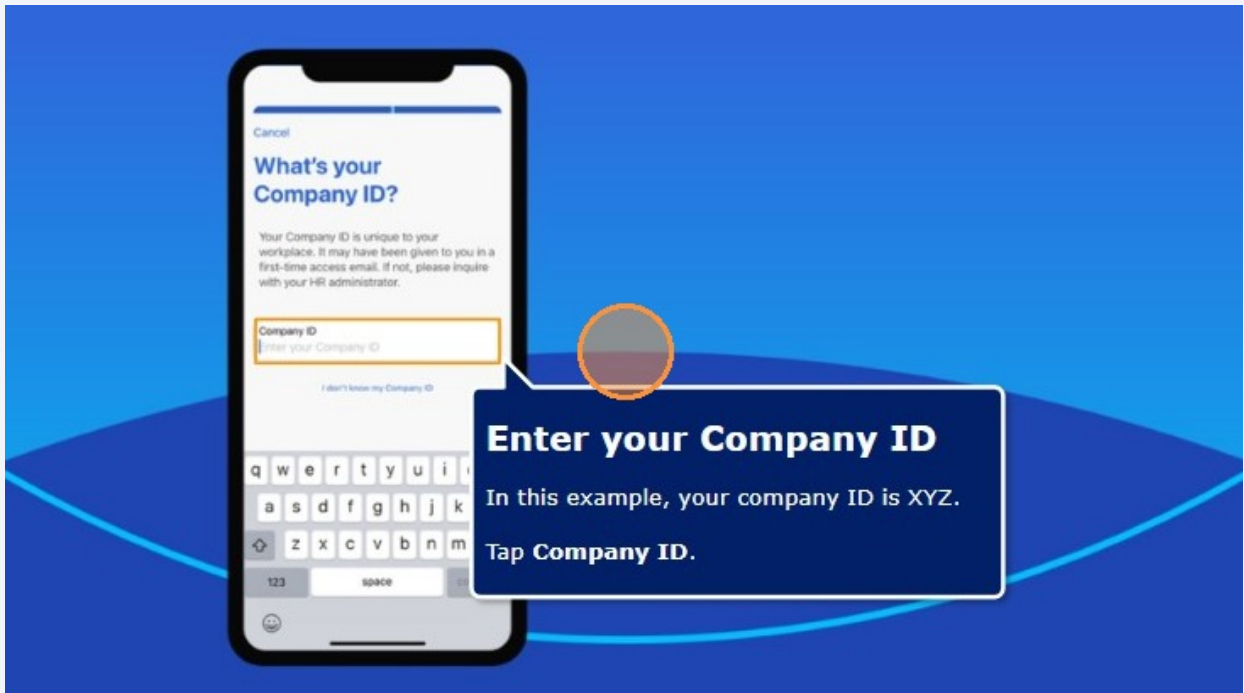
Cancel

What's your Company ID?

Your Company ID is unique to your workplace. It may have been given to you in a first-time access email. If not, please inquire with your HR administrator.

Company ID
Enter your Company ID

I don't know my Company ID

q w e r t y u i
a s d f g h j k
z x c v b n m
123 space

Enter your Company ID

In this example, your company ID is XYZ.

Tap **Company ID**.